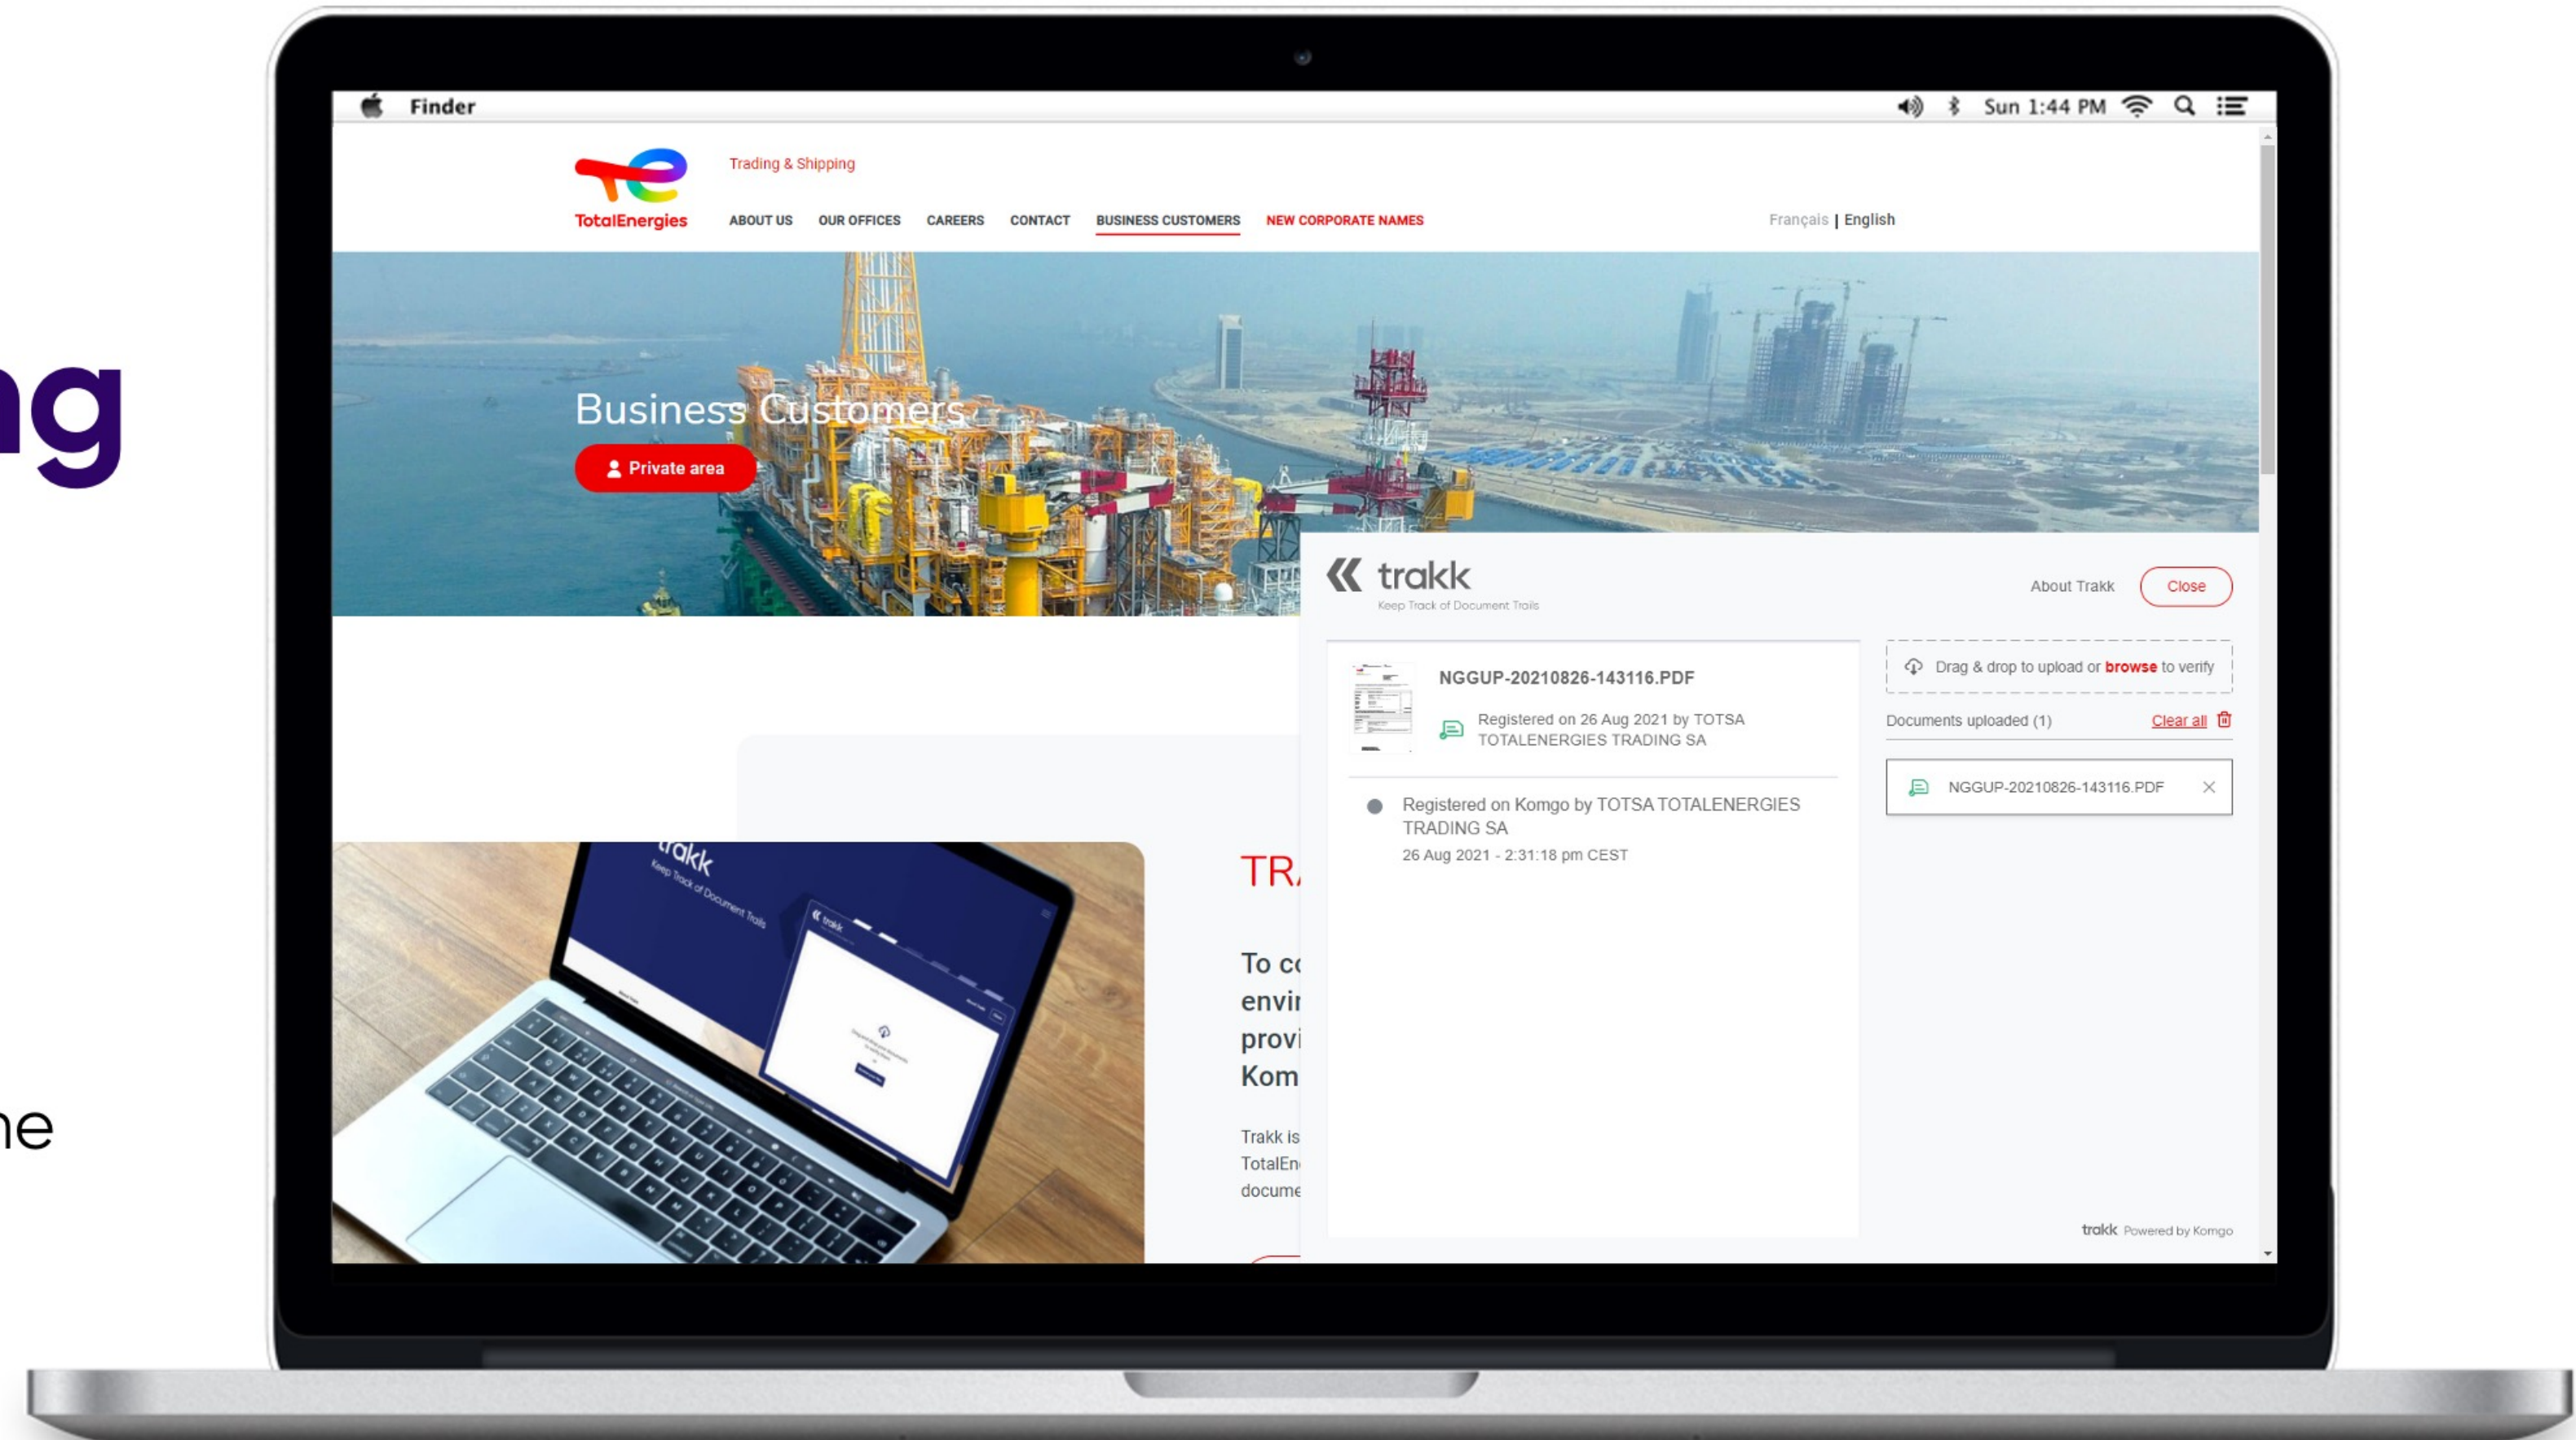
ng

ne

Finder

Sun 1:44 PM

TotalEnergies

Trading & Shipping

ABOUT US OUR OFFICES CAREERS CONTACT BUSINESS CUSTOMERS NEW CORPORATE NAMES

Français | English

Business Customers

Private area

trakk
Keep Track of Document Trails

About Trakk

Close

NGGUP-20210826-143116.PDF

Registered on 26 Aug 2021 by TOTSA TOTALENERGIES TRADING SA

Registered on Komgo by TOTSA TOTALENERGIES TRADING SA
26 Aug 2021 - 2:31:18 pm CEST

Drag & drop to upload or browse to verify

Documents uploaded (1)

Clear all

NGGUP-20210826-143116.PDF

trakk Powered by Komgo

trakk
Keep Track of Document Trails

TR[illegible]

To c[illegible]
envi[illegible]
provi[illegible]
Kom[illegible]

Trakk is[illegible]
TotalEn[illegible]
docume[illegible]